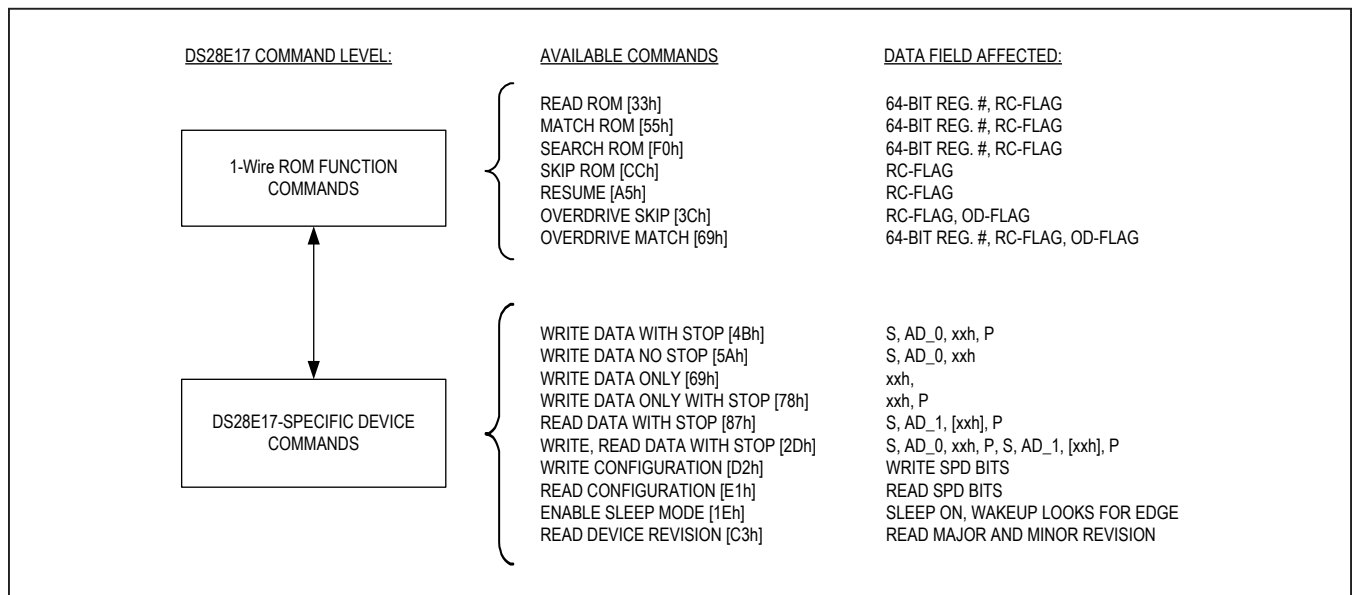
DS28E17 COMMAND LEVEL:

AVAILABLE COMMANDS

DATA FIELD AFFECTED:

1-Wire ROM FUNCTION COMMANDS

| | |
|---|---|
| READ ROM [33h] | 64-BIT REG. #, RC-FLAG |
| MATCH ROM [55h] | 64-BIT REG. #, RC-FLAG |
| SEARCH ROM [F0h] | 64-BIT REG. #, RC-FLAG |
| SKIP ROM [CCh] | RC-FLAG |
| RESUME [A5h] | RC-FLAG |
| OVERDRIVE SKIP [3Ch] | RC-FLAG, OD-FLAG |
| OVERDRIVE MATCH [69h] | 64-BIT REG. #, RC-FLAG, OD-FLAG |

DS28E17-SPECIFIC DEVICE COMMANDS

| | |
|---|---|
| WRITE DATA WITH STOP [4Bh] | S, AD_0, xxh, P |
| WRITE DATA NO STOP [5Ah] | S, AD_0, xxh |
| WRITE DATA ONLY [69h] | xxh, |
| WRITE DATA ONLY WITH STOP [78h] | xxh, P |
| READ DATA WITH STOP [87h] | S, AD_1, [xxh], P |
| WRITE, READ DATA WITH STOP [2Dh] | S, AD_0, xxh, P, S, AD_1, [xxh], P |
| WRITE CONFIGURATION [D2h] | WRITE SPD BITS |
| READ CONFIGURATION [E1h] | READ SPD BITS |
| ENABLE SLEEP MODE [1Eh] | SLEEP ON, WAKEUP LOOKS FOR EDGE |
| READ DEVICE REVISION [C3h] | READ MAJOR AND MINOR REVISION |